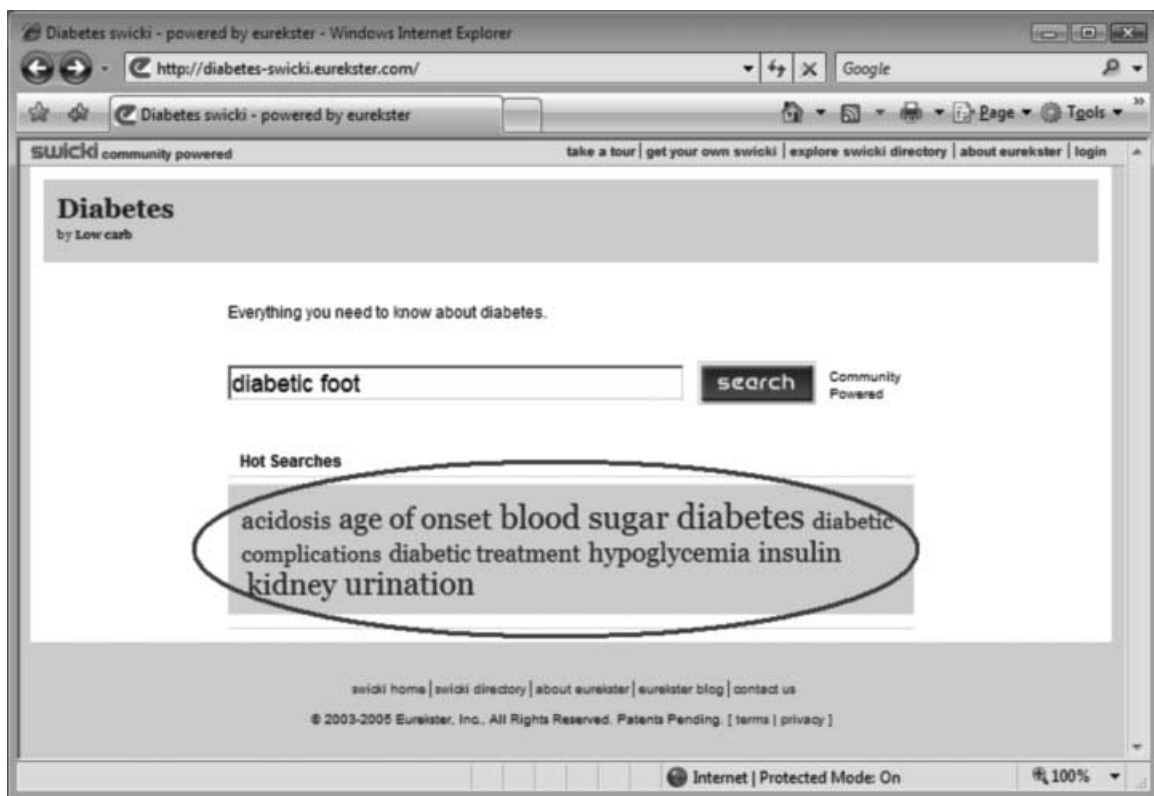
Diabetes swicki - powered by eurekster - Windows Internet Explorer

http://diabetes-swicki.eurekster.com/

Google

Diabetes swicki - powered by eurekster

Page ▾ Tools ▾

swicki community powered

take a tour | get your own swicki | explore swicki directory | about eurekster | login

Diabetes
by Low carb

Everything you need to know about diabetes.

diabetic foot

search

Community Powered

Hot Searches

acidosis age of onset blood sugar diabetes diabetic complications diabetic treatment hypoglycemia insulin kidney urination

swicki home | swicki directory | about eurekster | eurekster blog | contact us

© 2003-2006 Eurekster, Inc., All Rights Reserved. Patents Pending. [ terms | privacy ]

Internet | Protected Mode: On

100%